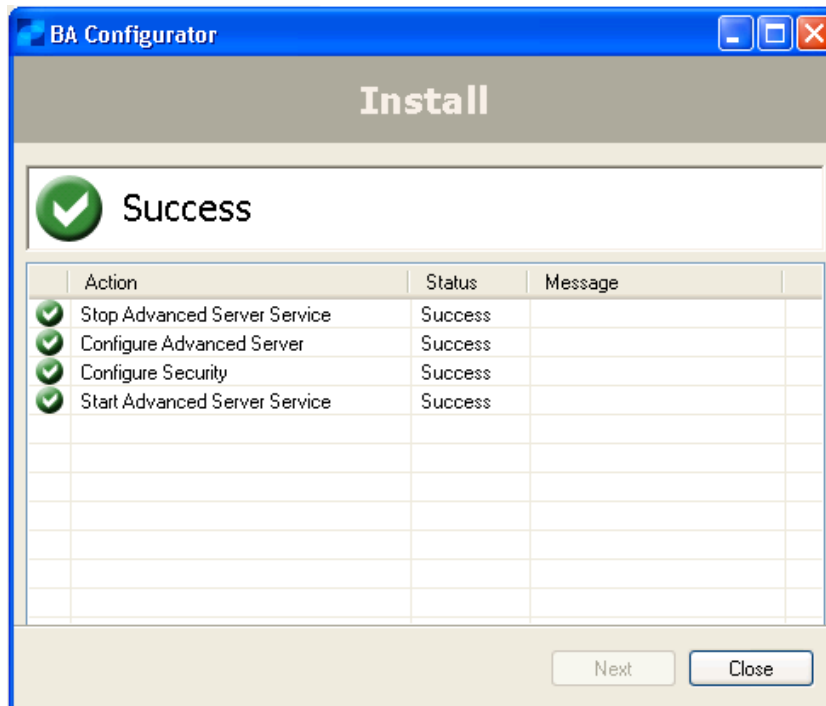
BA Configurator

Install

Success

| | Action | Status | Message |
|---|---|---|---|
| | Stop Advanced Server Service | Success | |
| | Configure Advanced Server | Success | |
| | Configure Security | Success | |
| | Start Advanced Server Service | Success | |

Next Close